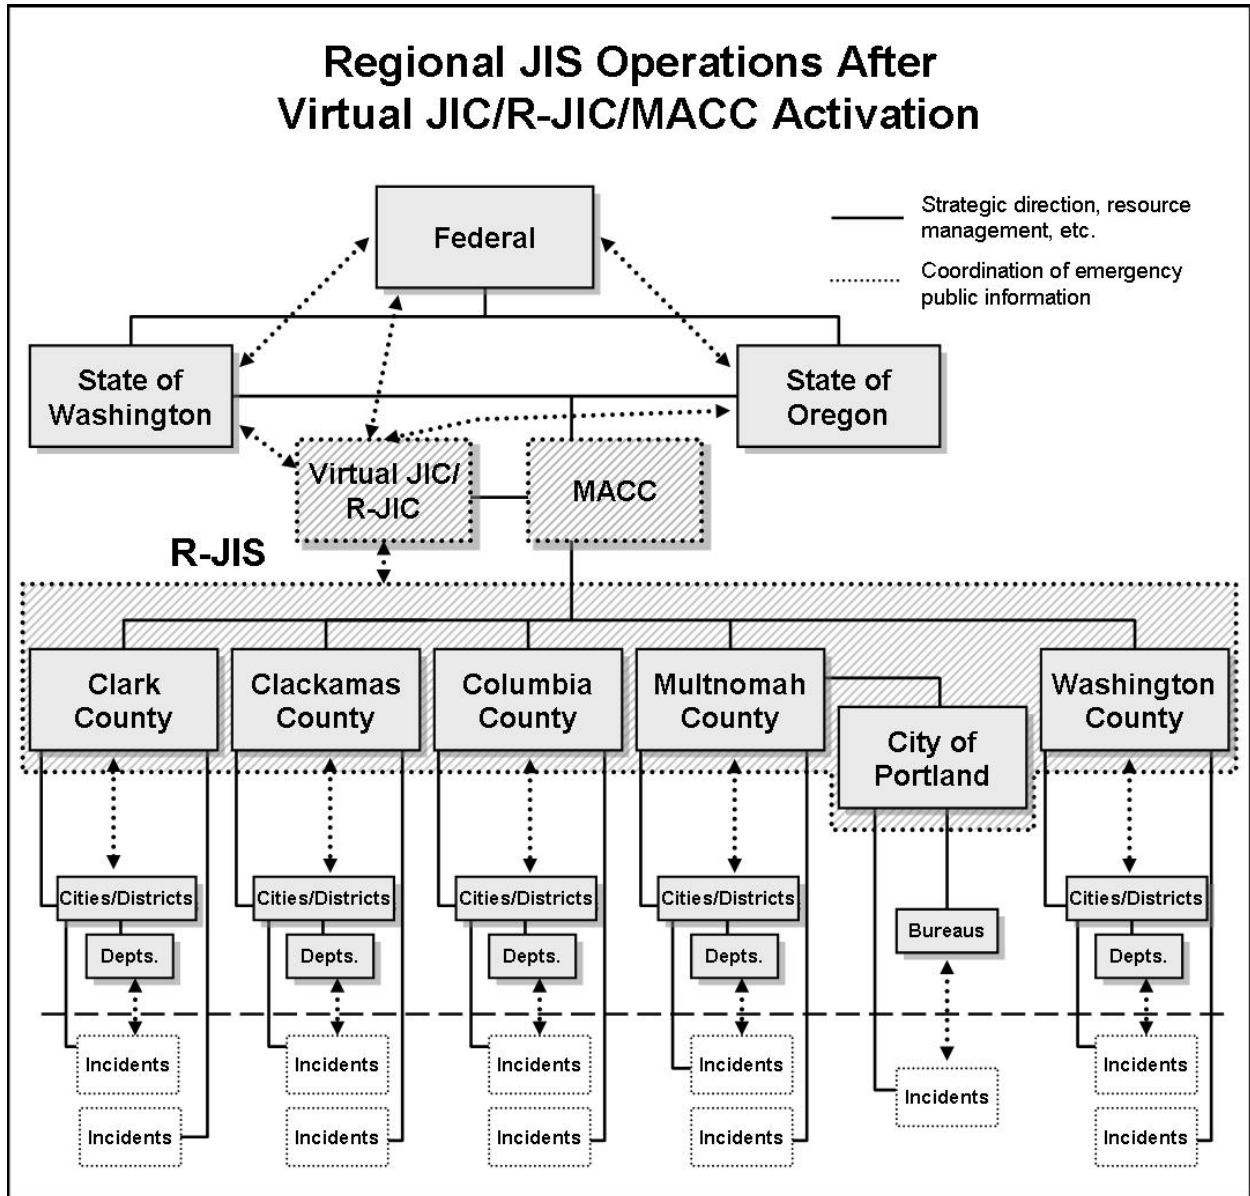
Regional JIS Operations After Virtual JIC/R-JIC/MACC Activation

Strategic direction, resource management, etc.

Coordination of emergency public information

Federal

State of Washington

State of Oregon

Virtual JIC/ R-JIC

MACC

R-JIS

Clark County

Clackamas County

Columbia County

Multnomah County

City of Portland

Washington County

Cities/Districts

Depts.

Incidents

Incidents

Cities/Districts

Depts.

Incidents

Incidents

Cities/Districts

Depts.

Incidents

Incidents

Cities/Districts

Depts.

Incidents

Incidents

Bureaus

Incidents

Cities/Districts

Depts.

Incidents

Incidents